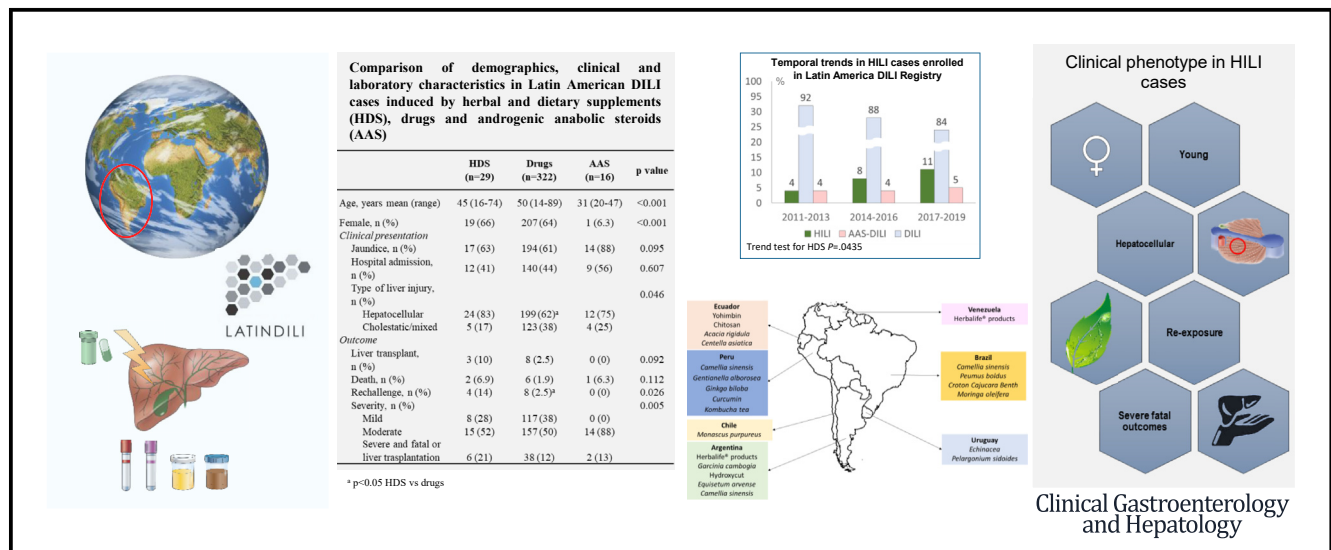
LATINDILI

Comparison of demographics, clinical and laboratory characteristics in Latin American DILI cases induced by herbal and dietary supplements (HDS), drugs and androgenic anabolic steroids (AAS)

| | HDS (n=29) | Drugs (n=322) | AAS (n=16) | p value |
|---|---|---|---|---|
| Age, years mean (range) | 45 (16-74) | 50 (14-89) | 31 (20-47) | <0.001 |
| Female, n (%) | 19 (66) | 207 (64) | 1 (6.3) | <0.001 |
| *Clinical presentation* | | | | |
| Jaundice, n (%) | 17 (63) | 194 (61) | 14 (88) | 0.095 |
| Hospital admission, n (%) | 12 (41) | 140 (44) | 9 (56) | 0.607 |
| Type of liver injury, n (%) | | | | 0.046 |
| Hepatocellular | 24 (83) | 199 (62)$^a$ | 12 (75) | |
| Cholestatic/mixed | 5 (17) | 123 (38) | 4 (25) | |
| *Outcome* | | | | |
| Liver transplant, n (%) | 3 (10) | 8 (2.5) | 0 (0) | 0.092 |
| Death, n (%) | 2 (6.9) | 6 (1.9) | 1 (6.3) | 0.112 |
| Rechallenge, n (%) | 4 (14) | 8 (2.5)$^a$ | 0 (0) | 0.026 |
| Severity, n (%) | | | | 0.005 |
| Mild | 8 (28) | 117 (38) | 0 (0) | |
| Moderate | 15 (52) | 157 (50) | 14 (88) | |
| Severe and fatal or liver trasplantation | 6 (21) | 38 (12) | 2 (13) | |

$^a$ p<0.05 HDS vs drugs

Temporal trends in HILI cases enrolled in Latin America DILI Registry

100 %
95
30
25
20
15
10
5
0

92, 4, 4
88, 8, 4
84, 11, 5

2011-2013 2014-2016 2017-2019

■ HILI ■ AAS-DILI ■ DILI

Trend test for HDS $P$=.0435

Ecuador
Yohimbin
Chitosan
Acacia rigidula
Centella asiatica

Peru
Camellia sinensis
Gentianella alborosea
Ginkgo biloba
Curcumin
Kombucha tea

Chile
Monascus purpureus

Argentina
Herbalife® products
Garcinia cambogia
Hydroxycut
Equisetum arvense
Camellia sinensis

Venezuela
Herbalife® products

Brazil
Camellia sinensis
Peumus boldus
Croton Cajucara Benth
Moringa oleifera

Uruguay
Echinacea
Pelargonium sidoides

Clinical phenotype in HILI cases

♀
Young
Hepatocellular
Re-exposure
Severe fatal outcomes

Clinical Gastroenterology and Hepatology